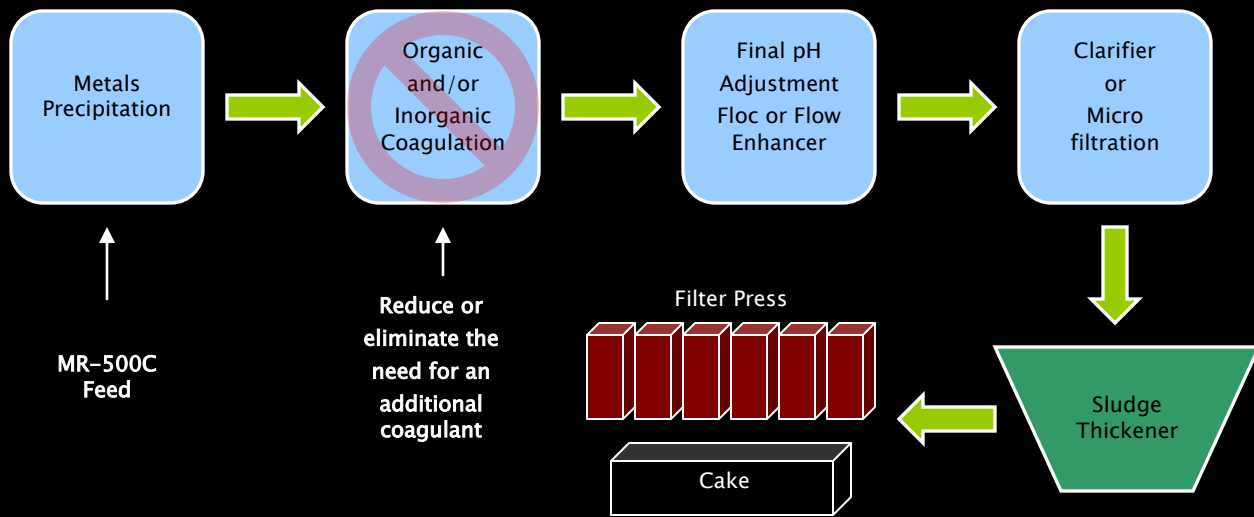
Metals Precipitation

Organic and/or Inorganic Coagulation

Final pH Adjustment Floc or Flow Enhancer

Clarifier or Micro filtration

MR-500C Feed

Reduce or eliminate the need for an additional coagulant

Filter Press

Sludge Thickener

Cake